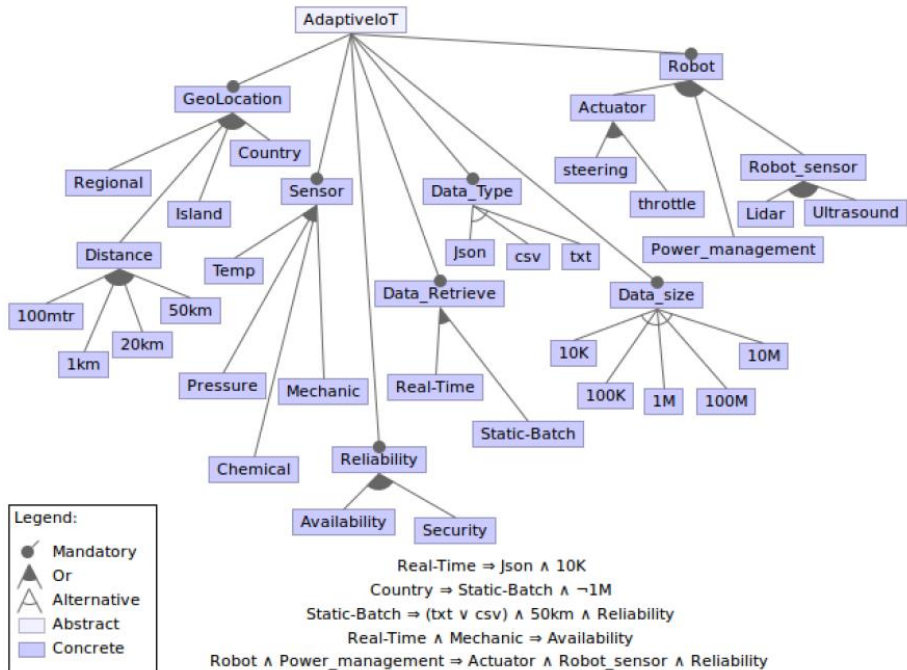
AdaptiveIoT

GeoLocation

Robot

Actuator

Country

Regional

Sensor

Data_Type

steering

Robot_sensor

Island

throttle

Lidar

Ultrasound

Distance

Temp

Json

csv

txt

Power_management

Data_Retrieve

Data_size

100mtr

50km

1km

20km

10K

10M

100K

1M

100M

Pressure

Mechanic

Real-Time

Static-Batch

Chemical

Reliability

Availability

Security

Legend:
Mandatory
Or
Alternative
Abstract
Concrete

Real-Time ⇒ Json ∧ 10K
Country ⇒ Static-Batch ∧ ¬1M
Static-Batch ⇒ (txt ∨ csv) ∧ 50km ∧ Reliability
Real-Time ∧ Mechanic ⇒ Availability
Robot ∧ Power_management ⇒ Actuator ∧ Robot_sensor ∧ Reliability